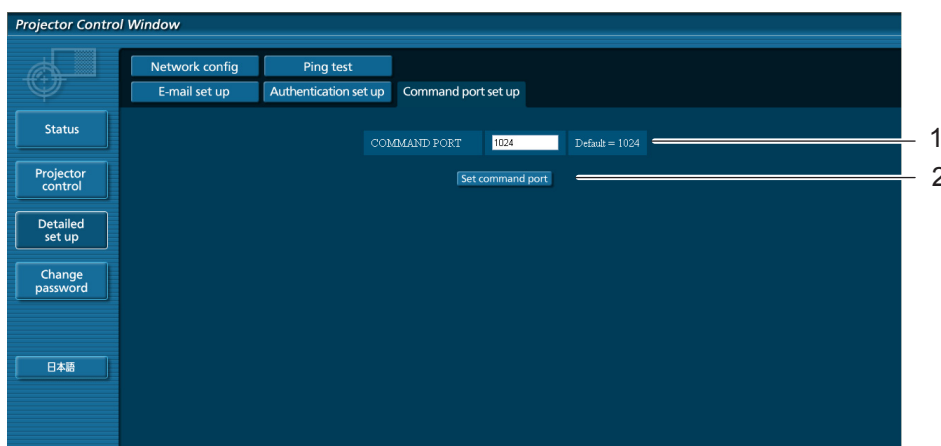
Projector Control Window

Network config
Ping test
E-mail set up
Authentication set up
Command port set up

Status
Projector control
Detailed set up
Change password
日本語

COMMAND PORT
1024
Default = 1024
Set command port

1
2